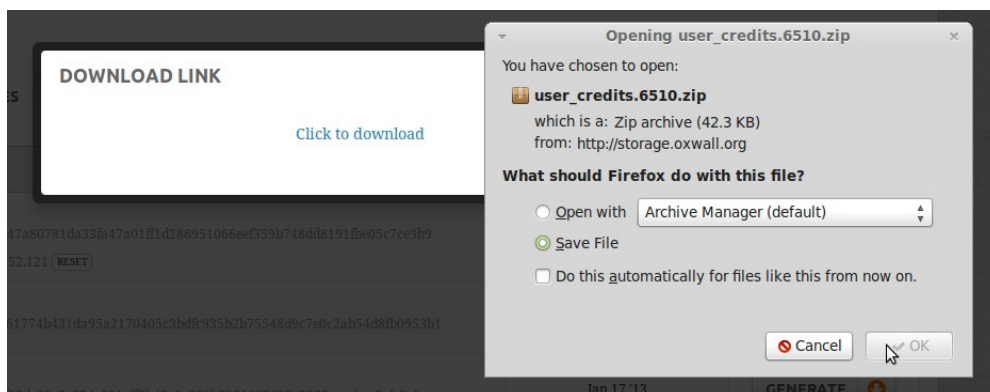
DOWNLOAD LINK

Click to download

ES

47a80781da33fa47a01ff1d286951066eef359b748dd8191fbe05c7ce3b9

52.121 RESET

61774b431da95a2170405c3bdfc935b2b75548d9c7e0c2ab54d8fb0953b1

Jan 17 '13

GENERATE

Opening user_credits.6510.zip

×

You have chosen to open:

user_credits.6510.zip

which is a: Zip archive (42.3 KB)

from: http://storage.oxwall.org

What should Firefox do with this file?

Open with Archive Manager (default)

Save File

Do this automatically for files like this from now on.

Cancel

OK